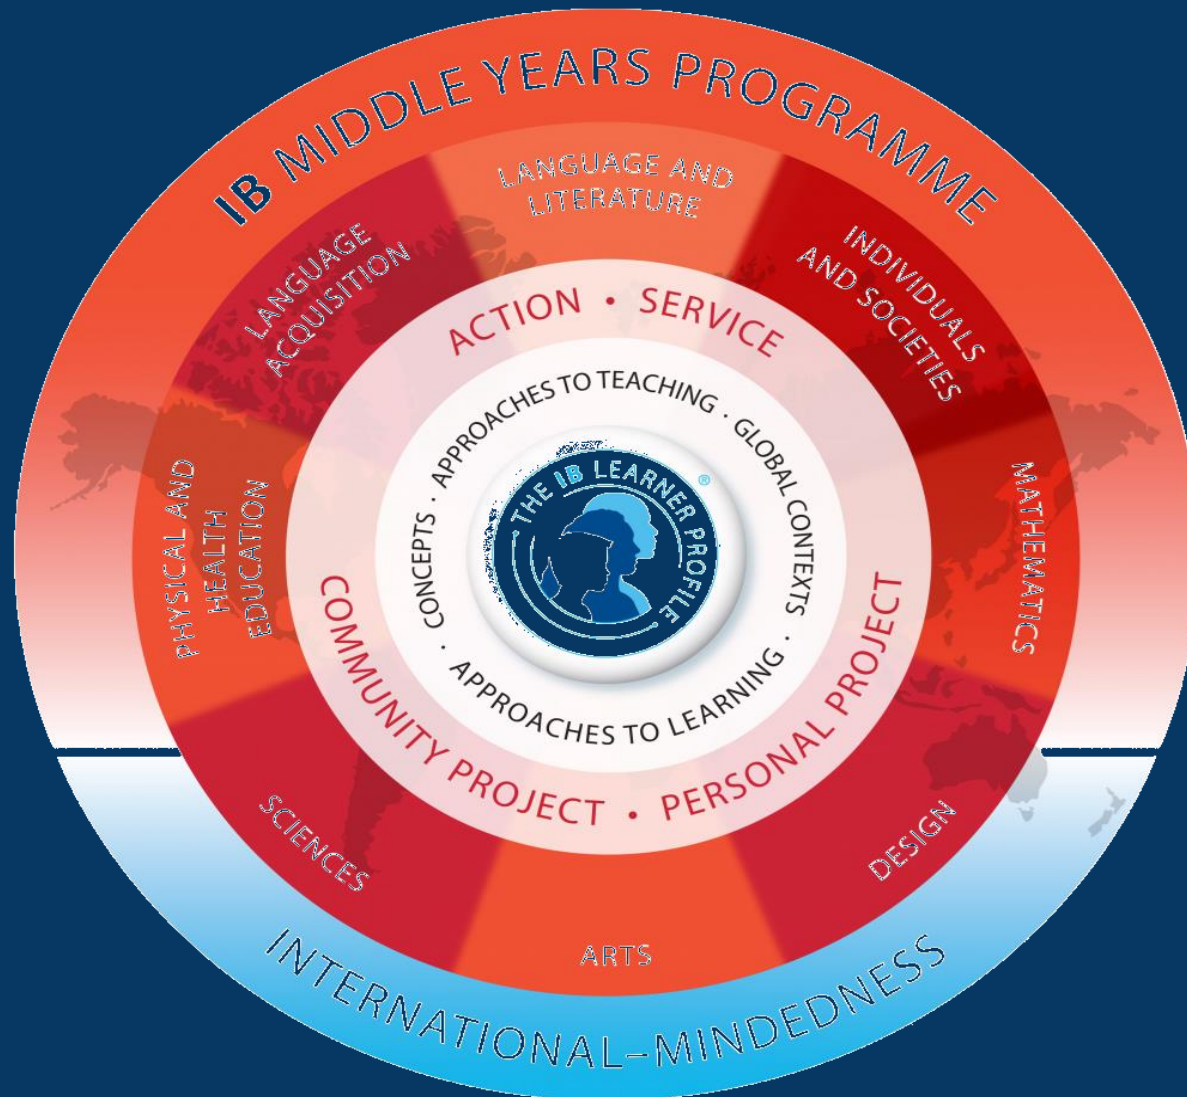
IB MIDDLE YEARS PROGRAMME

LANGUAGE AND LITERATURE

INDIVIDUALS AND SOCIETIES

MATHEMATICS

DESIGN

ARTS

SCIENCES

PHYSICAL AND HEALTH EDUCATION

LANGUAGE ACQUISITION

ACTION • SERVICE

COMMUNITY PROJECT • PERSONAL PROJECT

APPROACHES TO TEACHING · GLOBAL CONTEXTS · APPROACHES TO LEARNING · CONCEPTS ·

THE IB LEARNER PROFILE®

INTERNATIONAL-MINDEDNESS